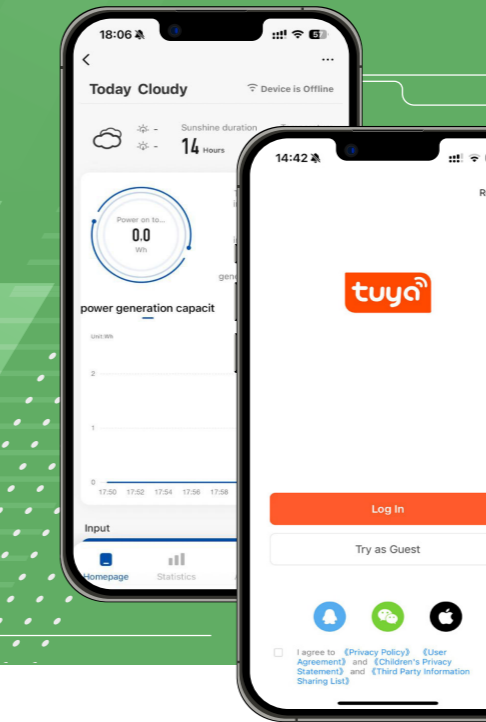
18:06

Today Cloudy

Device is Offline

-
-

Sunshine duration

14 Hours

Power on to...

0.0

Wh

gen

power generation capacit

Unit:Wh

2

1

0

17:50 17:52 17:54 17:56 17:58

Input

Homepage

Statistics

14:42

R

tuya

Log In

Try as Guest

I agree to 《Privacy Policy》 《User Agreement》 and 《Children's Privacy Statement》 and 《Third Party Information Sharing List》